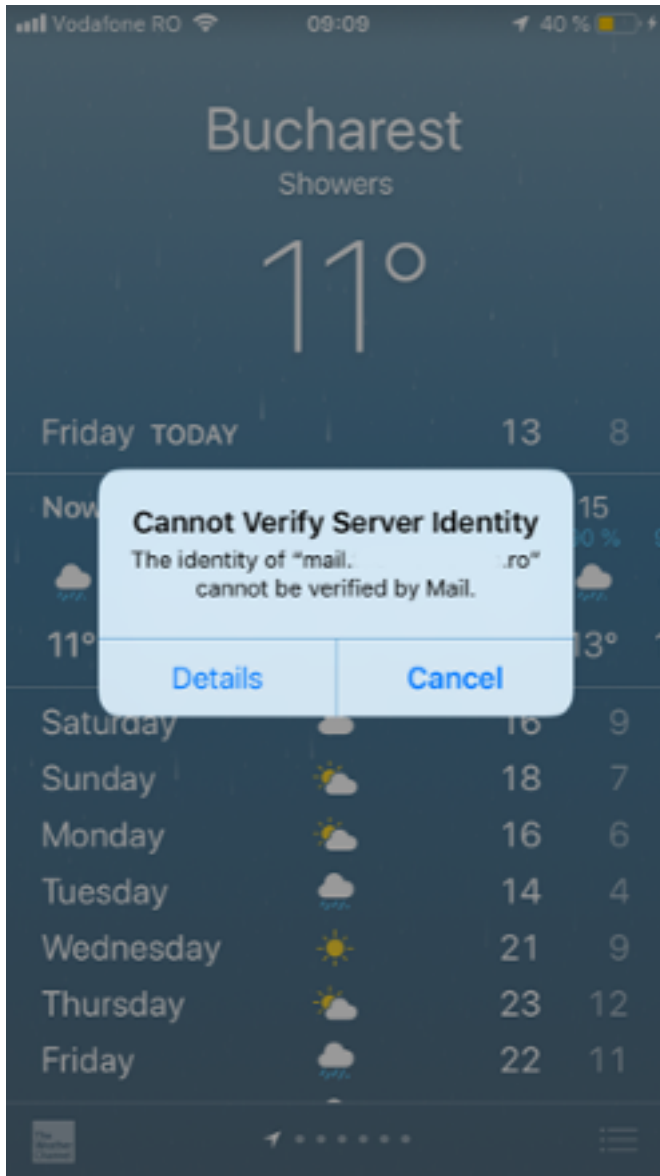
Vodafone RO 09:09 40 %

Bucharest
Showers
11°

Friday TODAY 13 8

Now 15
0 %
11° 13°

Cannot Verify Server Identity
The identity of “mail.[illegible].ro” cannot be verified by Mail.

Details Cancel

Saturday 16 9
Sunday 18 7
Monday 16 6
Tuesday 14 4
Wednesday 21 9
Thursday 23 12
Friday 22 11

The Weather Channel